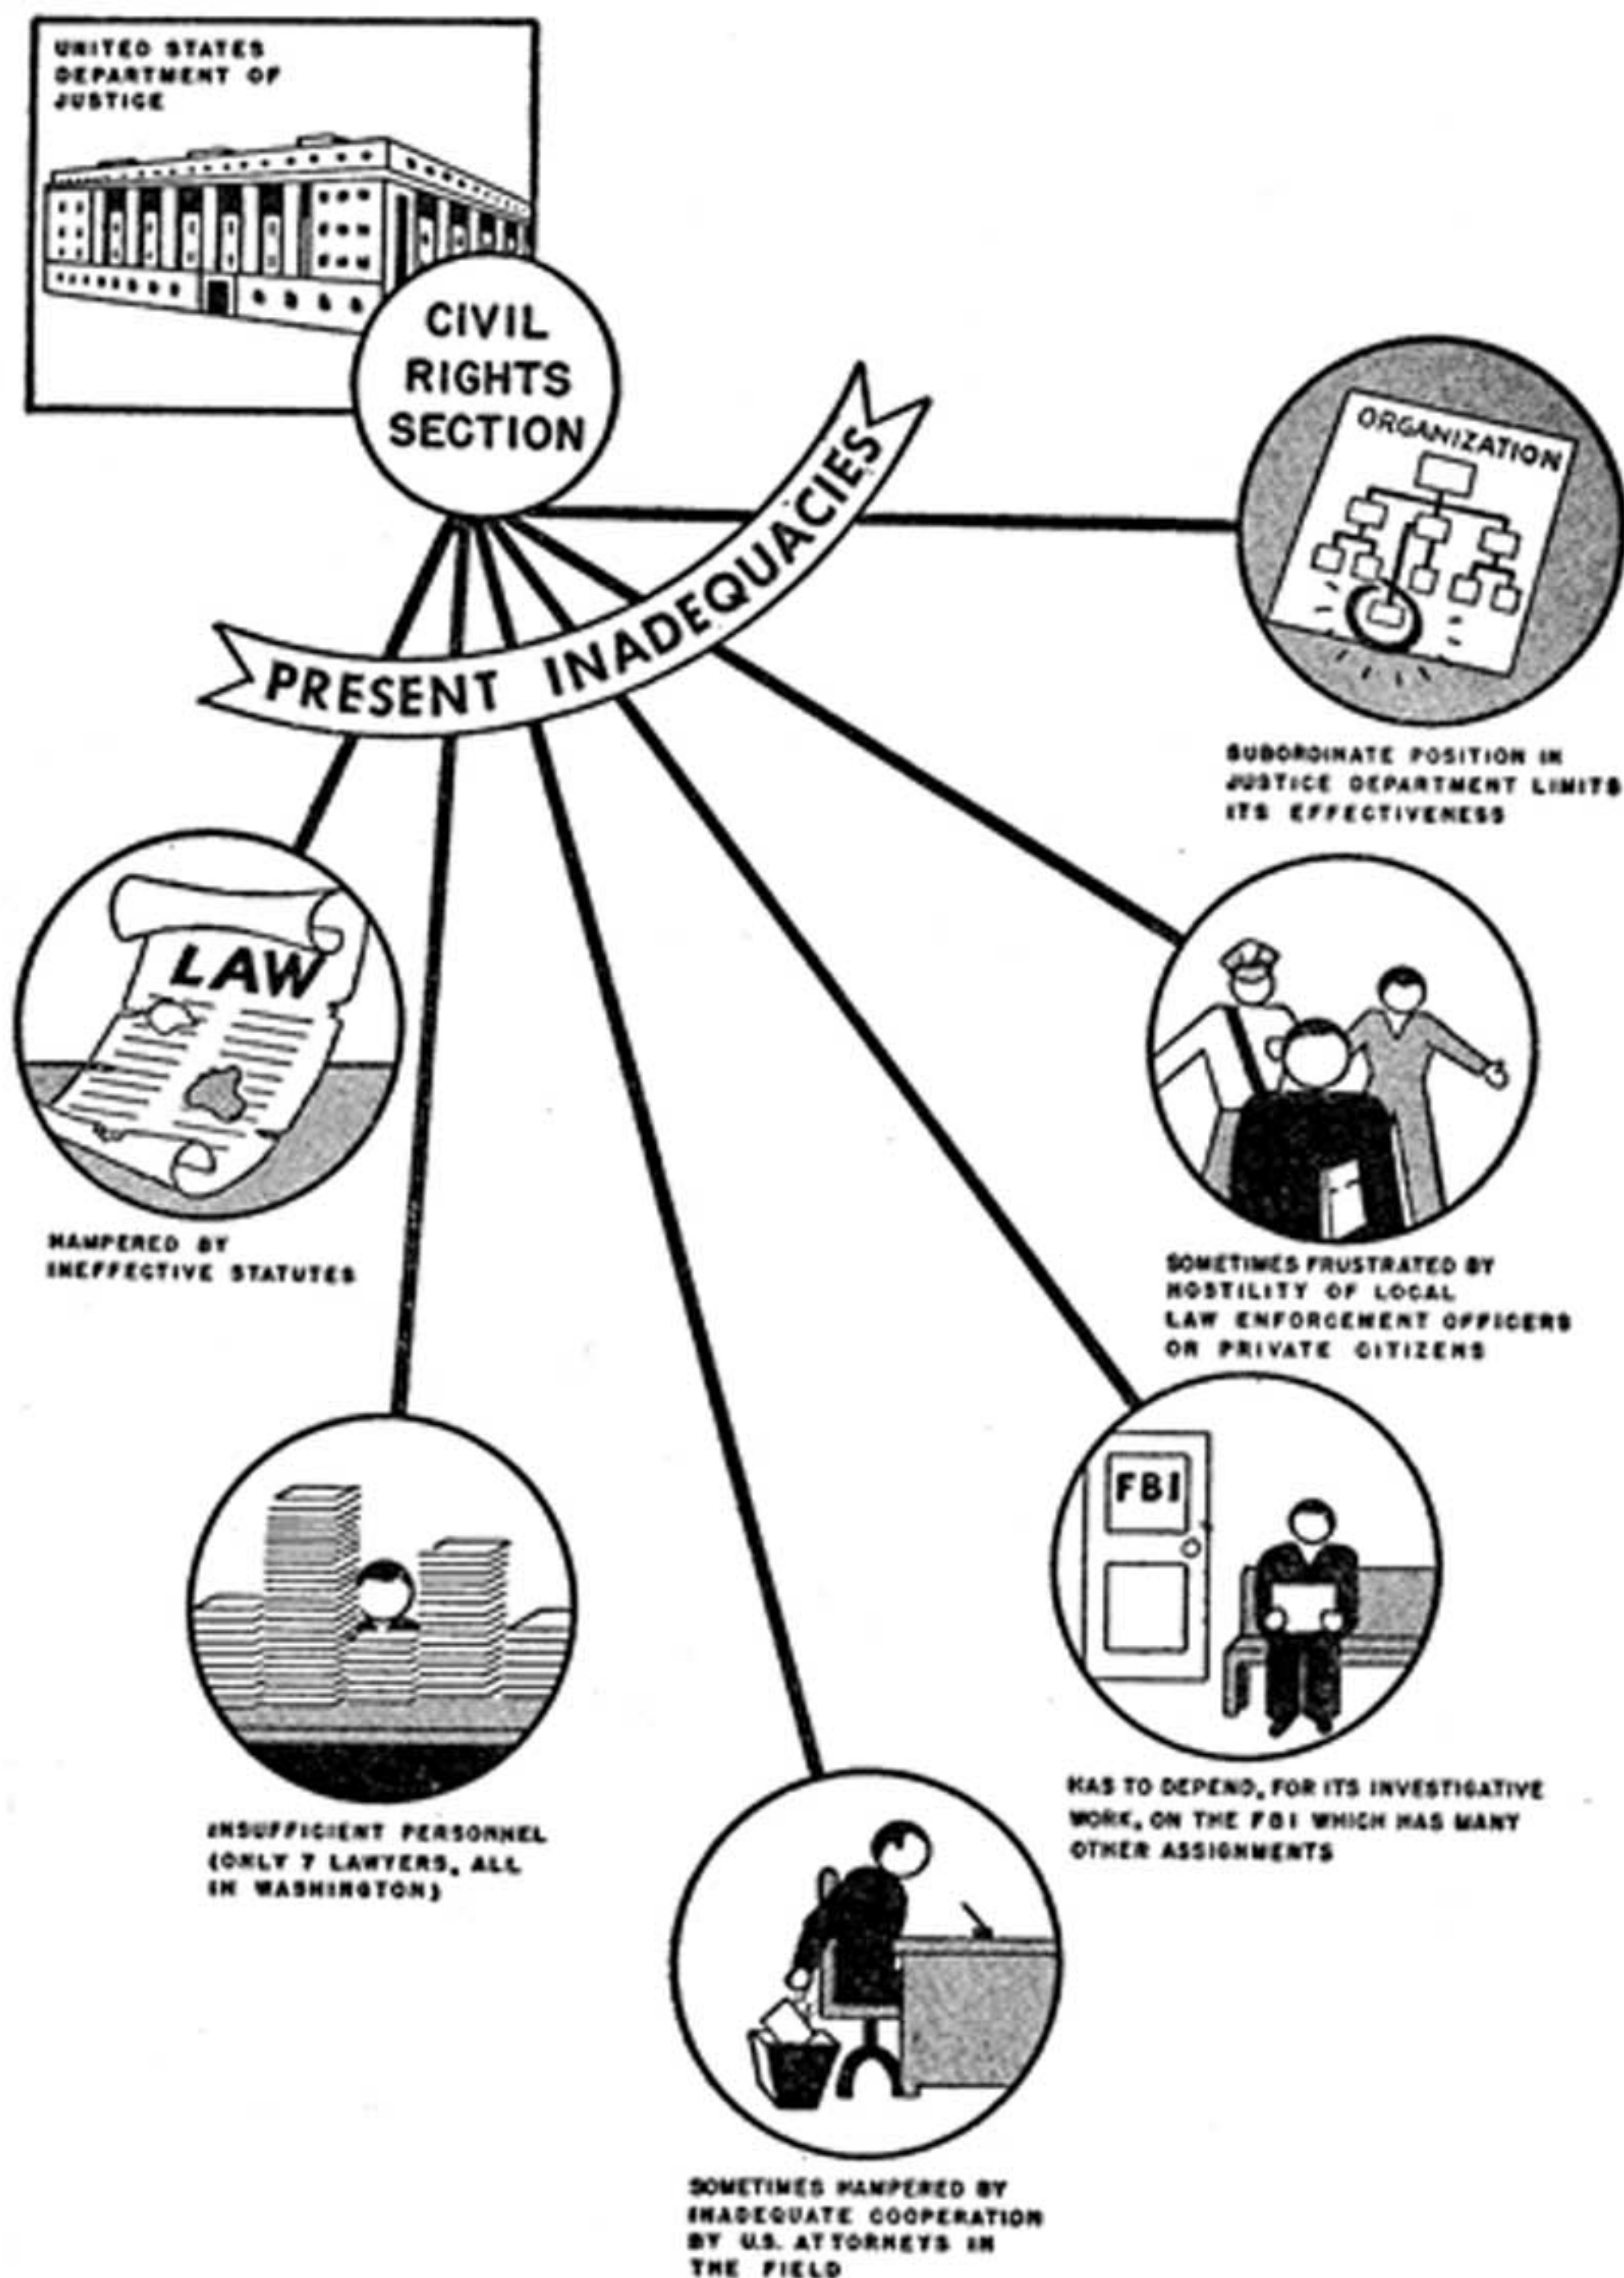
UNITED STATES DEPARTMENT OF JUSTICE

CIVIL RIGHTS SECTION

PRESENT INADEQUACIES

ORGANIZATION

SUBORDINATE POSITION IN JUSTICE DEPARTMENT LIMITS ITS EFFECTIVENESS

LAW

HAMPERED BY INEFFECTIVE STATUTES

SOMETIMES FRUSTRATED BY HOSTILITY OF LOCAL LAW ENFORCEMENT OFFICERS OR PRIVATE CITIZENS

FBI

INSUFFICIENT PERSONNEL (ONLY 7 LAWYERS, ALL IN WASHINGTON)

HAS TO DEPEND, FOR ITS INVESTIGATIVE WORK, ON THE FBI WHICH HAS MANY OTHER ASSIGNMENTS

SOMETIMES HAMPERED BY INADEQUATE COOPERATION BY U.S. ATTORNEYS IN THE FIELD